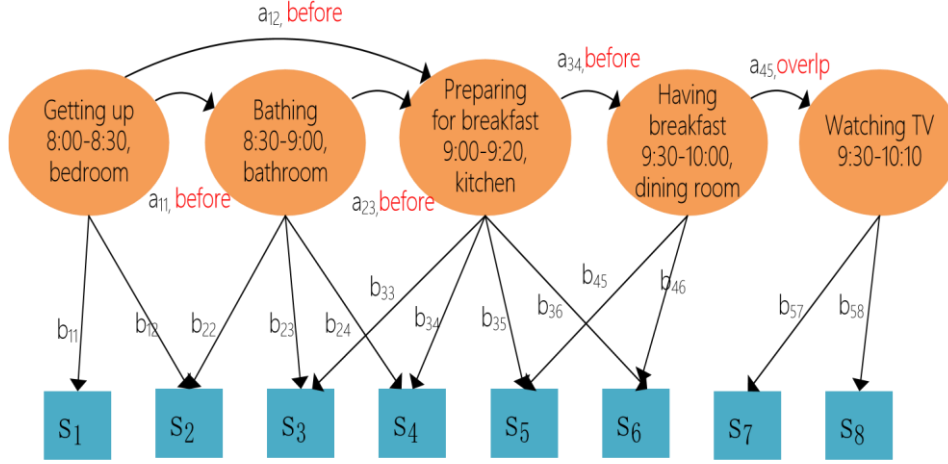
$a_{12}$, before

Getting up 8:00-8:30, bedroom

Bathing 8:30-9:00, bathroom

Preparing for breakfast 9:00-9:20, kitchen

$a_{34}$, before

Having breakfast 9:30-10:00, dining room

$a_{45}$, overlp

Watching TV 9:30-10:10

$a_{11}$, before

$a_{23}$, before

$b_{11}$ $b_{12}$ $b_{22}$ $b_{23}$ $b_{24}$ $b_{33}$ $b_{34}$ $b_{35}$ $b_{36}$ $b_{45}$ $b_{46}$ $b_{57}$ $b_{58}$

$s_1$ $s_2$ $s_3$ $s_4$ $s_5$ $s_6$ $s_7$ $s_8$